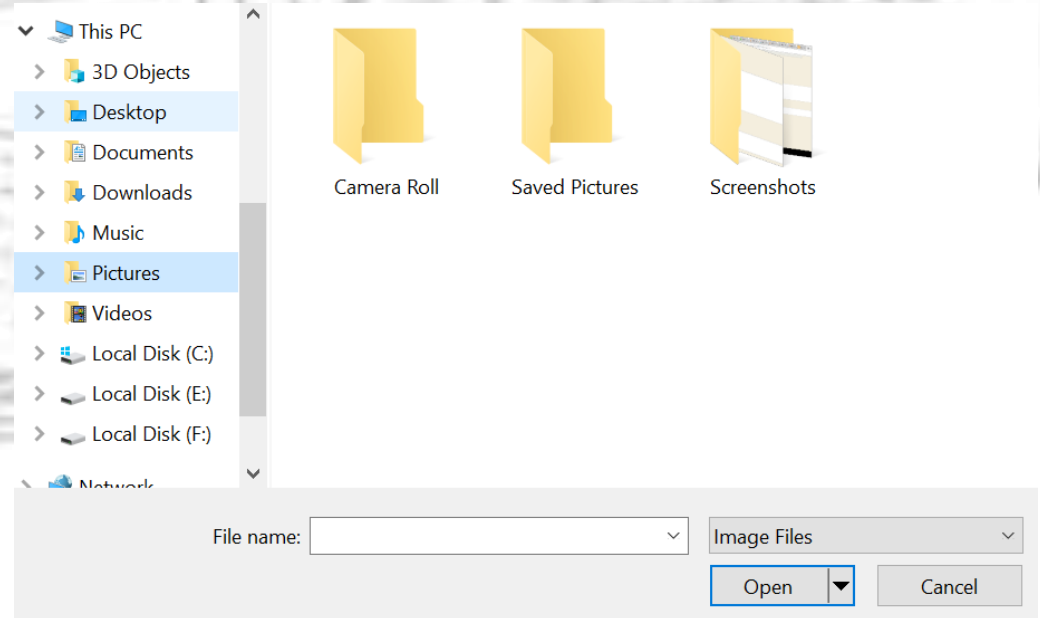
This PC
3D Objects
Desktop
Documents
Downloads
Music
Pictures
Videos
Local Disk (C:)
Local Disk (E:)
Local Disk (F:)
Network

Camera Roll
Saved Pictures
Screenshots

File name:
Image Files
Open
Cancel